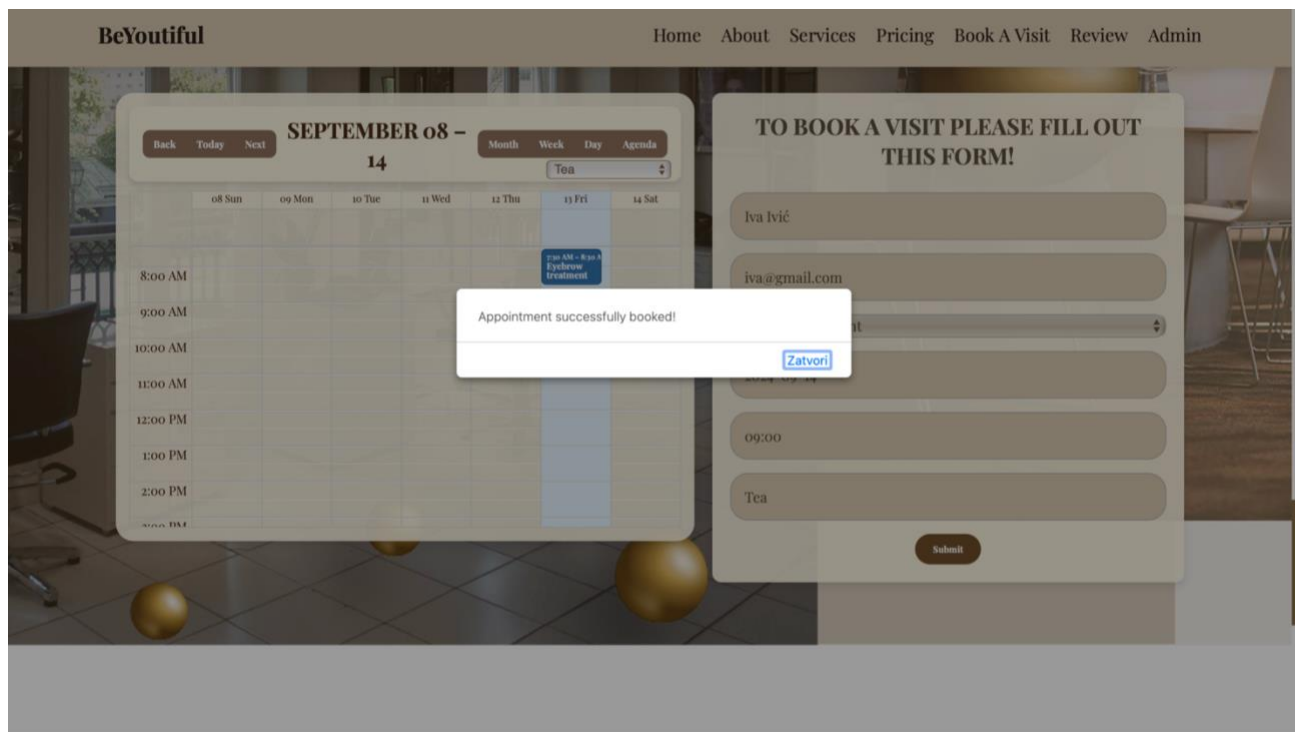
BeYoutiful

Home About Services Pricing Book A Visit Review Admin

Back Today Next

SEPTEMBER 08 – 14

Month Week Day Agenda

Tea

| | 08 Sun | 09 Mon | 10 Tue | 11 Wed | 12 Thu | 13 Fri | 14 Sat |
|---|---|---|---|---|---|---|---|
| 8:00 AM | | | | | | 7:30 AM – 8:30 A Eyebrow treatment | |
| 9:00 AM | | | | | | | |
| 10:00 AM | | | | | | | |
| 11:00 AM | | | | | | | |
| 12:00 PM | | | | | | | |
| 1:00 PM | | | | | | | |
| 2:00 PM | | | | | | | |

TO BOOK A VISIT PLEASE FILL OUT THIS FORM!

Iva Ivić

iva@gmail.com

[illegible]nt

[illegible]

09:00

Tea

Submit

Appointment successfully booked!

Zatvori